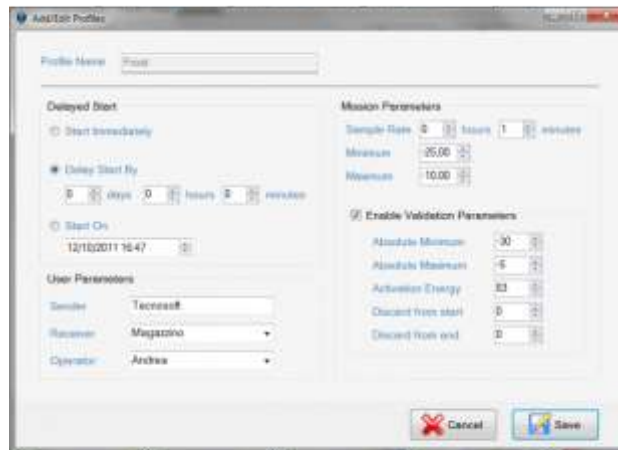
Add/Edit Profiles

Profile Name Frozen

Delayed Start

Start Immediately

Delay Start By

0 days 0 hours 0 minutes

Start On

12/10/2011 16:47

User Parameters

Sender Tecnosoft

Receiver Magazzino

Operator Andrea

Mission Parameters

Sample Rate 0 hours 1 minutes

Minimum -25,00

Maximum 10,00

Enable Validation Parameters

Absolute Minimum -30

Absolute Maximum -5

Activation Energy 83

Discard from start 0

Discard from end 0

Cancel

Save